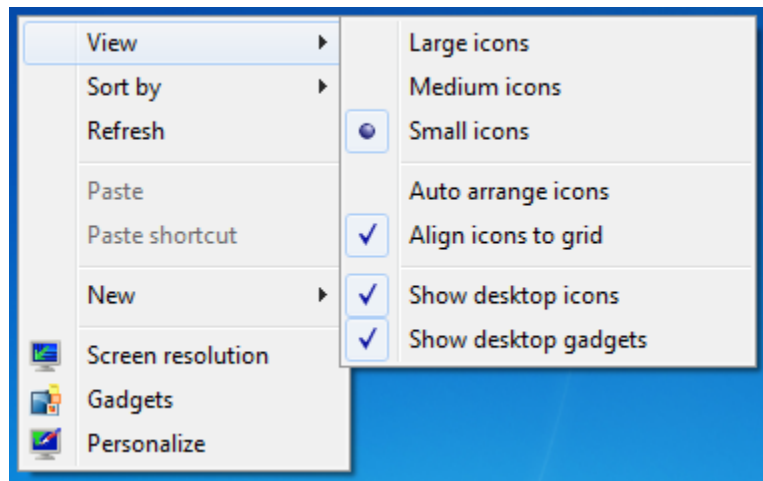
View
Sort by
Refresh

Paste
Paste shortcut

New

Screen resolution
Gadgets
Personalize

Large icons
Medium icons
Small icons

Auto arrange icons
Align icons to grid

Show desktop icons
Show desktop gadgets